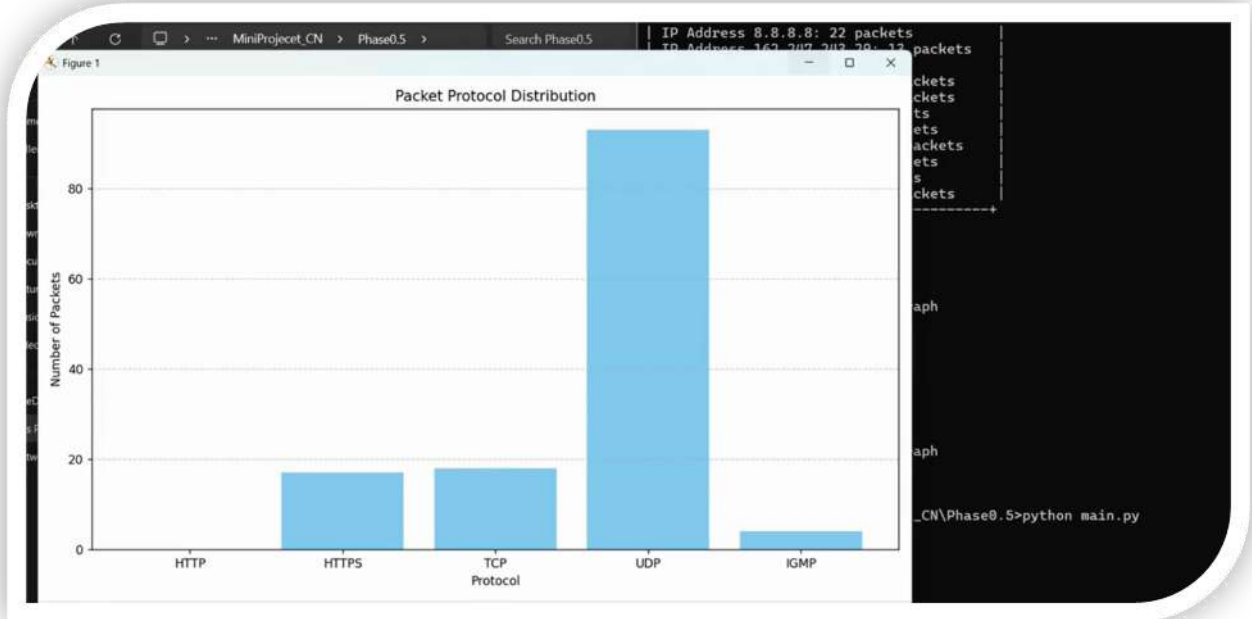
MiniProjecet_CN > Phase0.5 >
Search Phase0.5

Figure 1

Packet Protocol Distribution

80
60
40
20
0

Number of Packets

HTTP
HTTPS
TCP
UDP
IGMP

Protocol

| IP Address 8.8.8.8: 22 packets |
| IP Address 162.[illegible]: 12 packets |
ckets |
ckets |
ts |
ets |
ackets |
ets |
s |
ckets |
--------------+

aph

aph

_CN\Phase0.5>python main.py